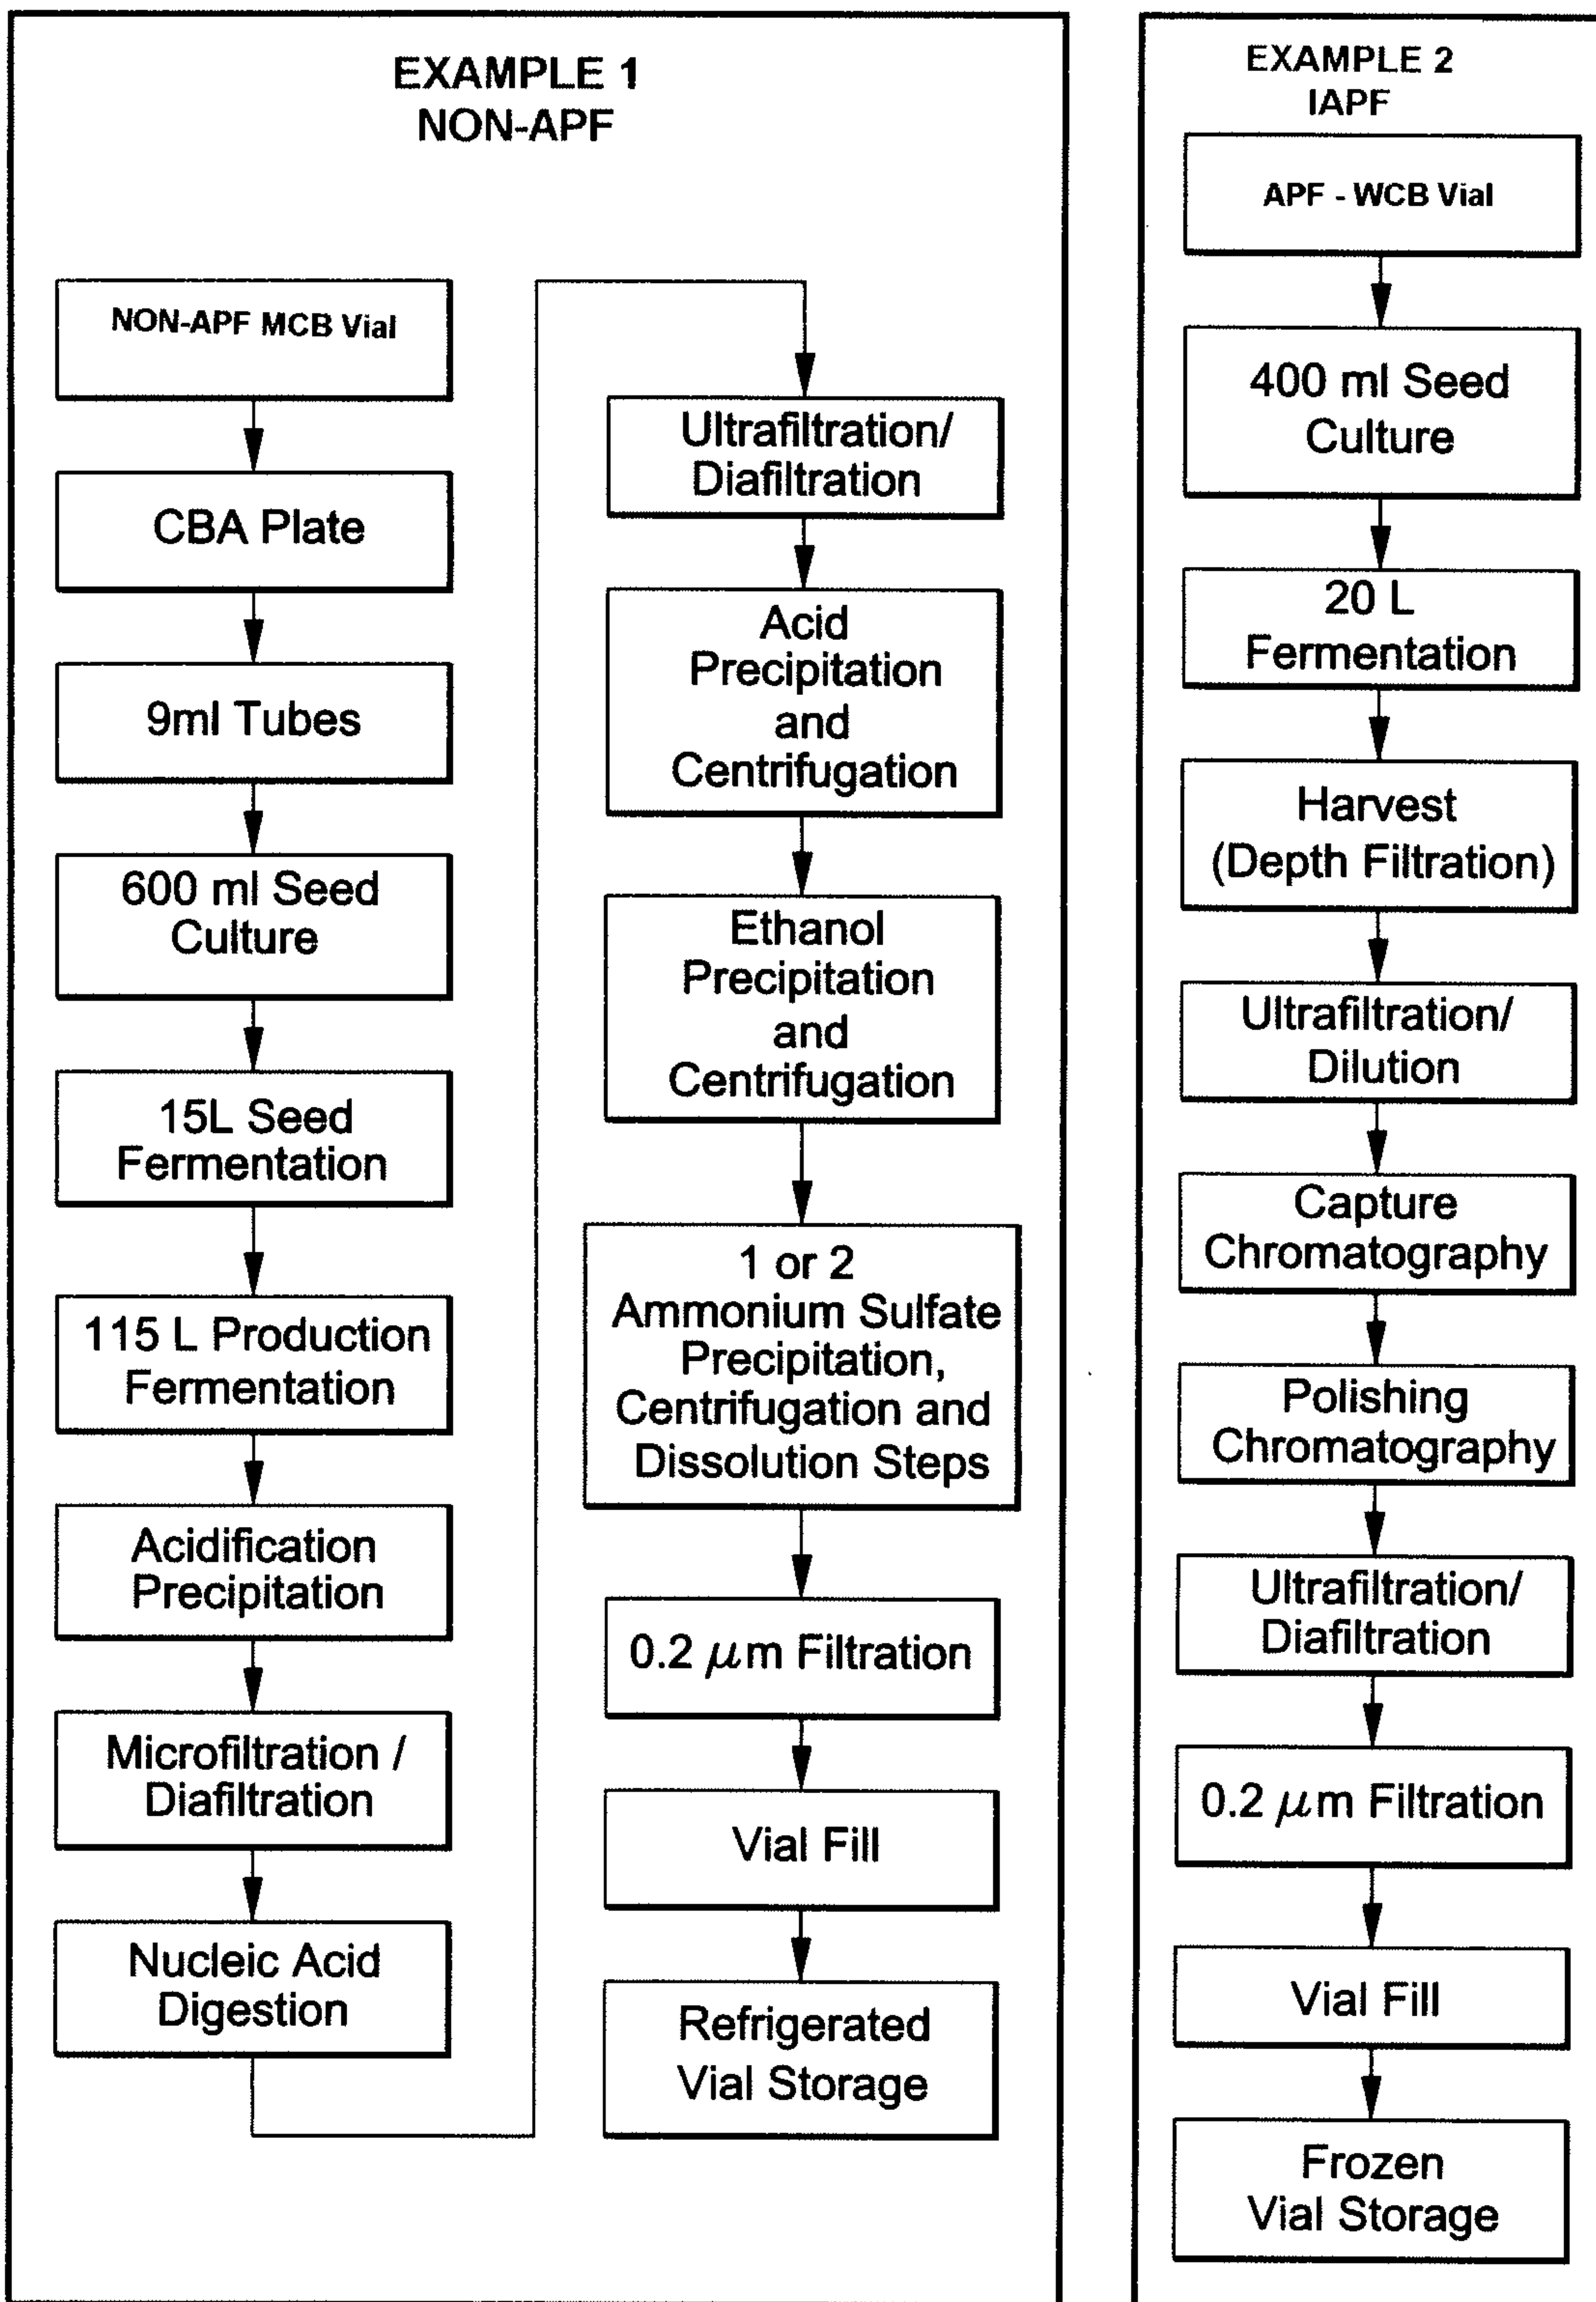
EXAMPLE 1
NON-APF

NON-APF MCB Vial

CBA Plate

9ml Tubes

600 ml Seed Culture

15L Seed Fermentation

115 L Production Fermentation

Acidification Precipitation

Microfiltration / Diafiltration

Nucleic Acid Digestion

Ultrafiltration/ Diafiltration

Acid Precipitation and Centrifugation

Ethanol Precipitation and Centrifugation

1 or 2 Ammonium Sulfate Precipitation, Centrifugation and Dissolution Steps

0.2 $\mu$m Filtration

Vial Fill

Refrigerated Vial Storage

EXAMPLE 2
IAPF

APF - WCB Vial

400 ml Seed Culture

20 L Fermentation

Harvest (Depth Filtration)

Ultrafiltration/ Dilution

Capture Chromatography

Polishing Chromatography

Ultrafiltration/ Diafiltration

0.2 $\mu$m Filtration

Vial Fill

Frozen Vial Storage